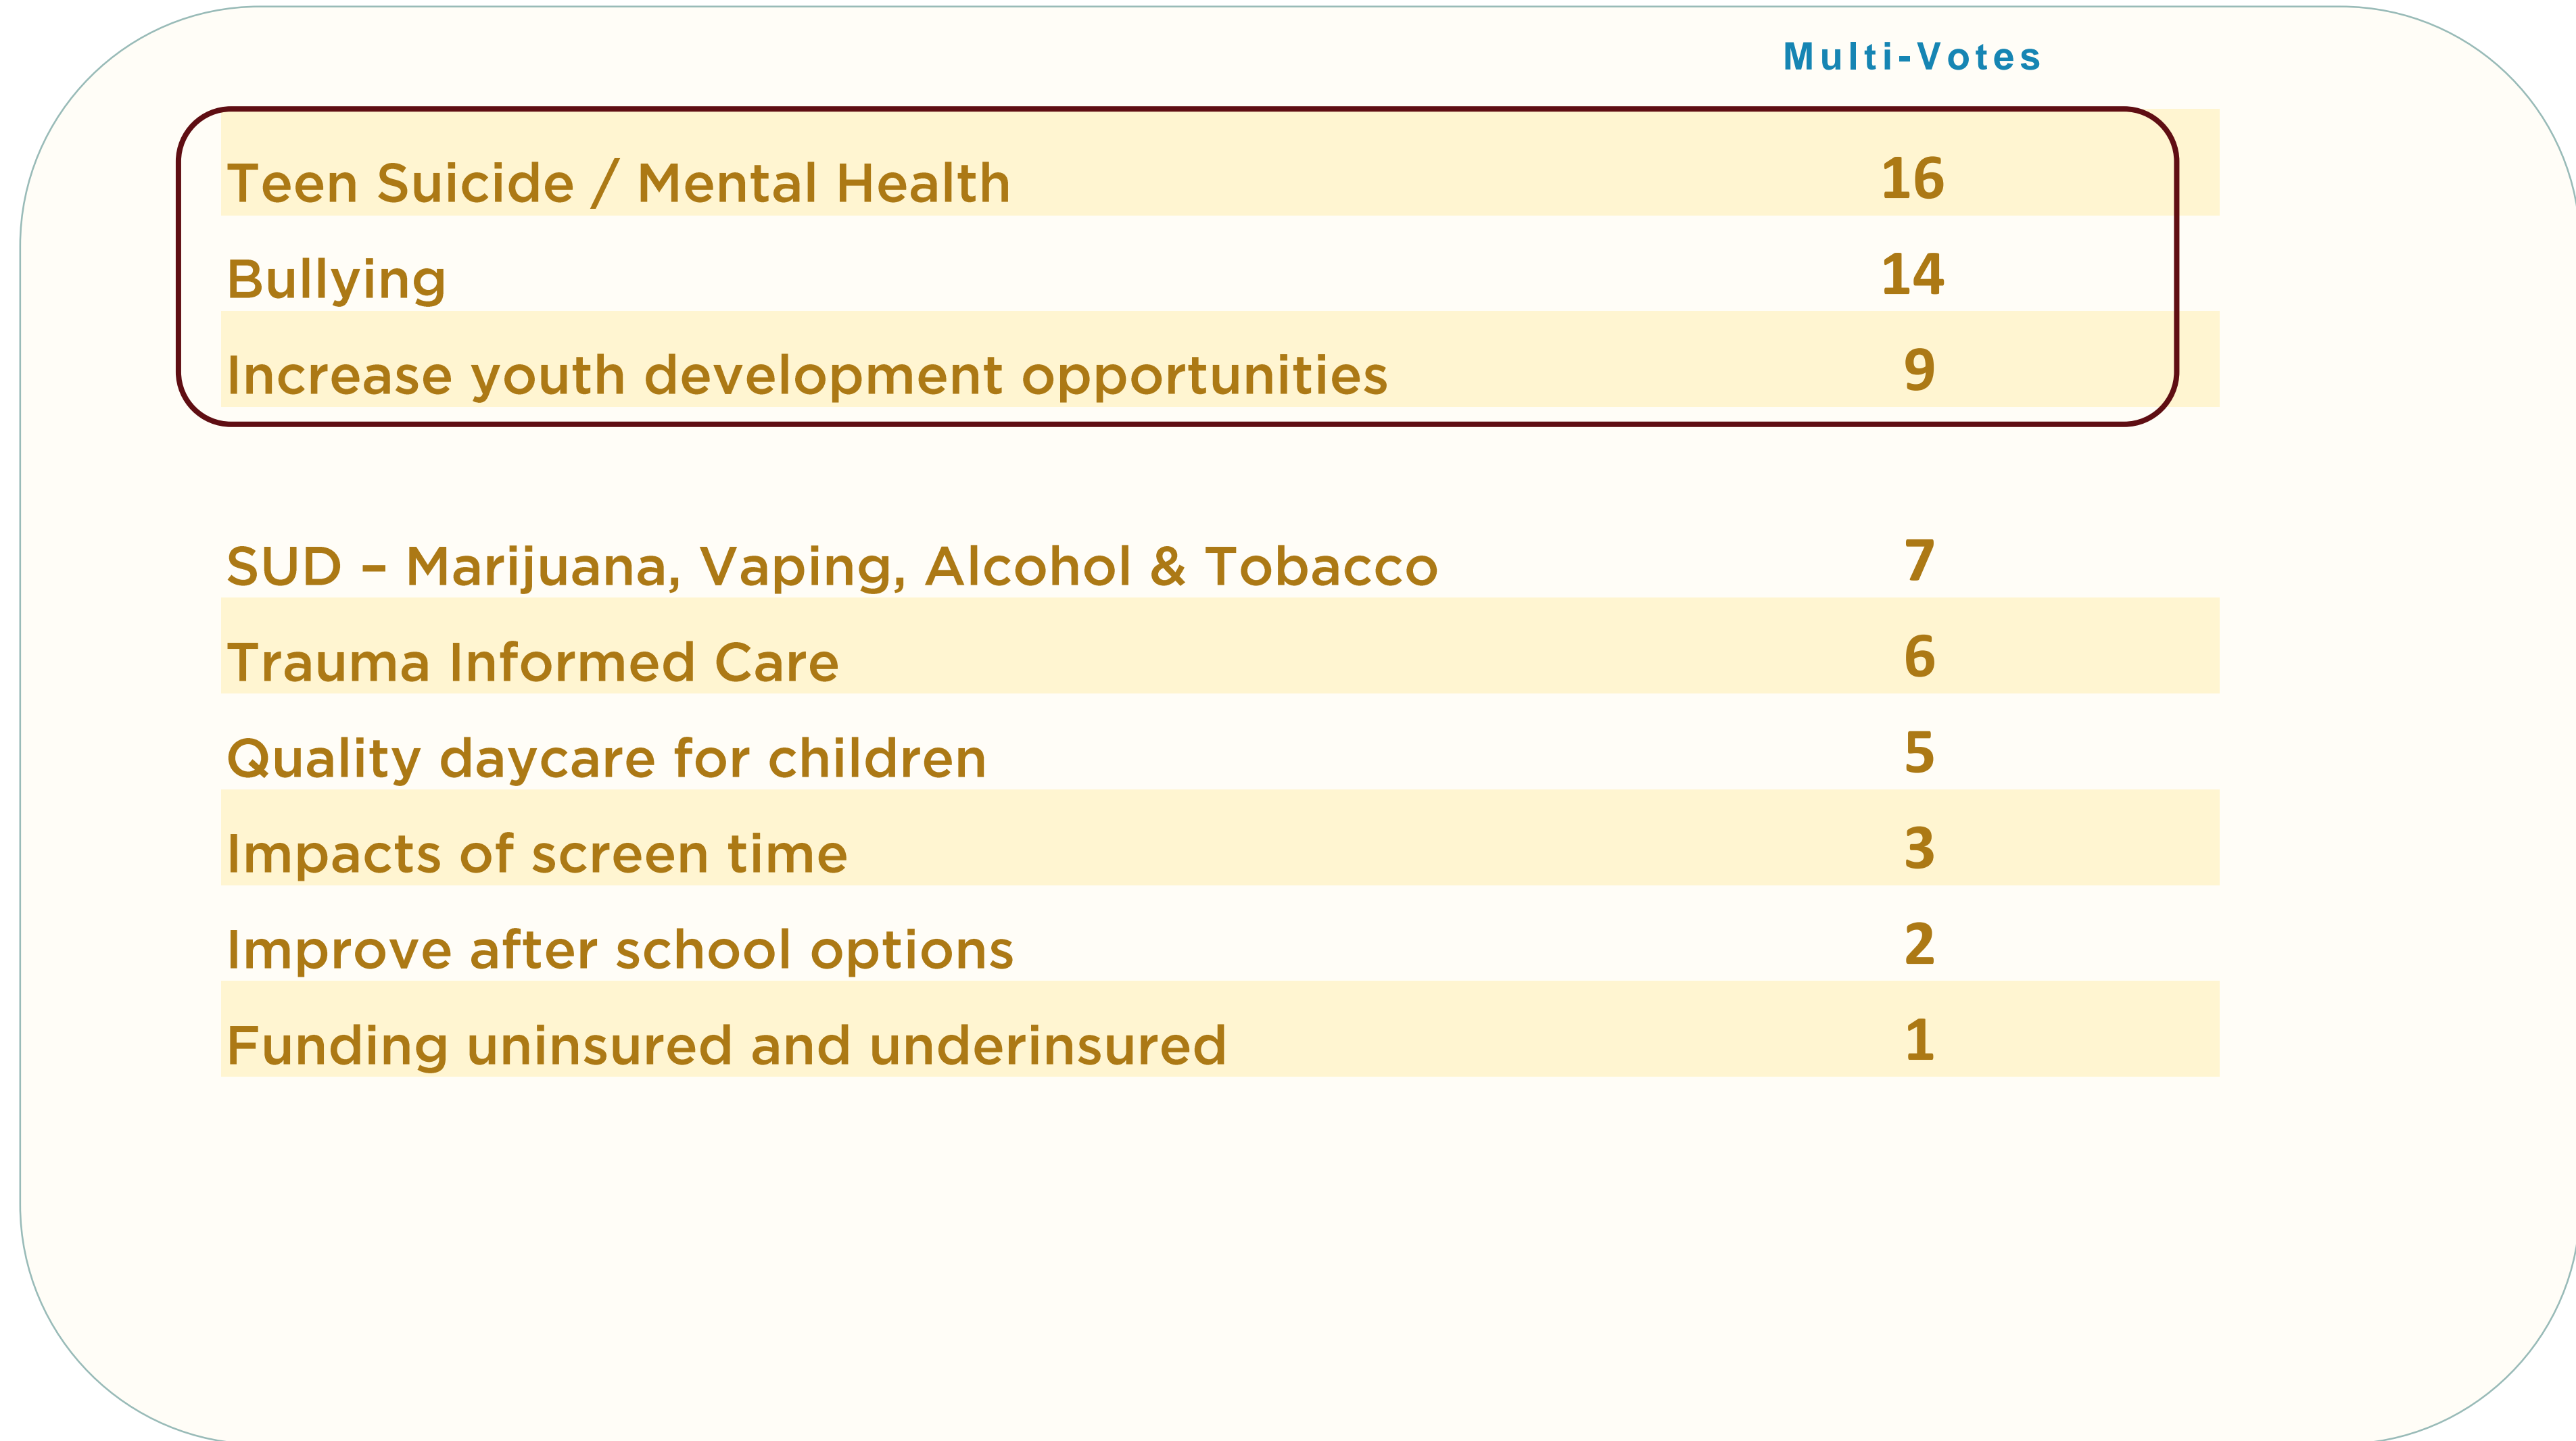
| | Multi-Votes |
|---|---|
| Teen Suicide / Mental Health | 16 |
| Bullying | 14 |
| Increase youth development opportunities | 9 |
| SUD – Marijuana, Vaping, Alcohol & Tobacco | 7 |
| Trauma Informed Care | 6 |
| Quality daycare for children | 5 |
| Impacts of screen time | 3 |
| Improve after school options | 2 |
| Funding uninsured and underinsured | 1 |